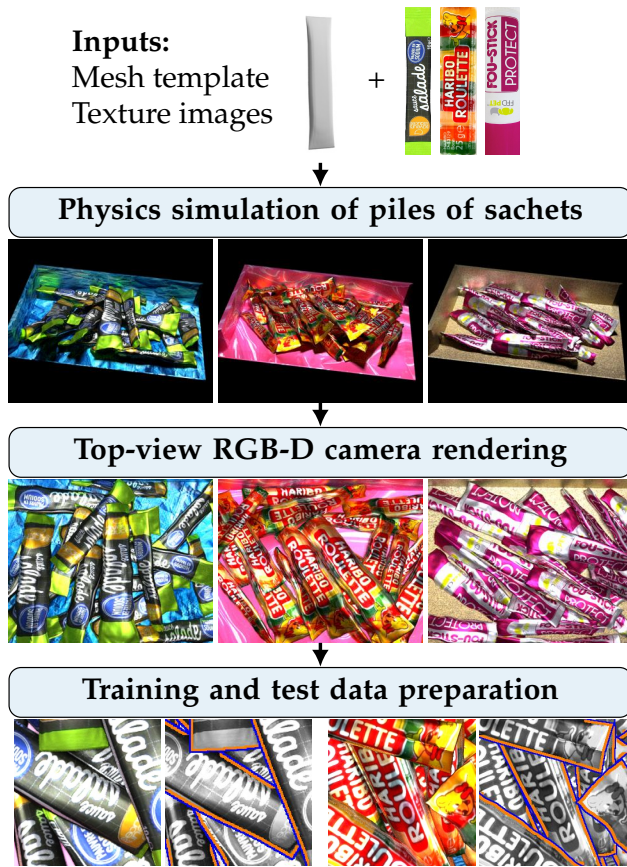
**Inputs:**
Mesh template
Texture images

+

salade

HARIBO ROULETTE

POU-STICK PROTECT

**Physics simulation of piles of sachets**

**Top-view RGB-D camera rendering**

**Training and test data preparation**